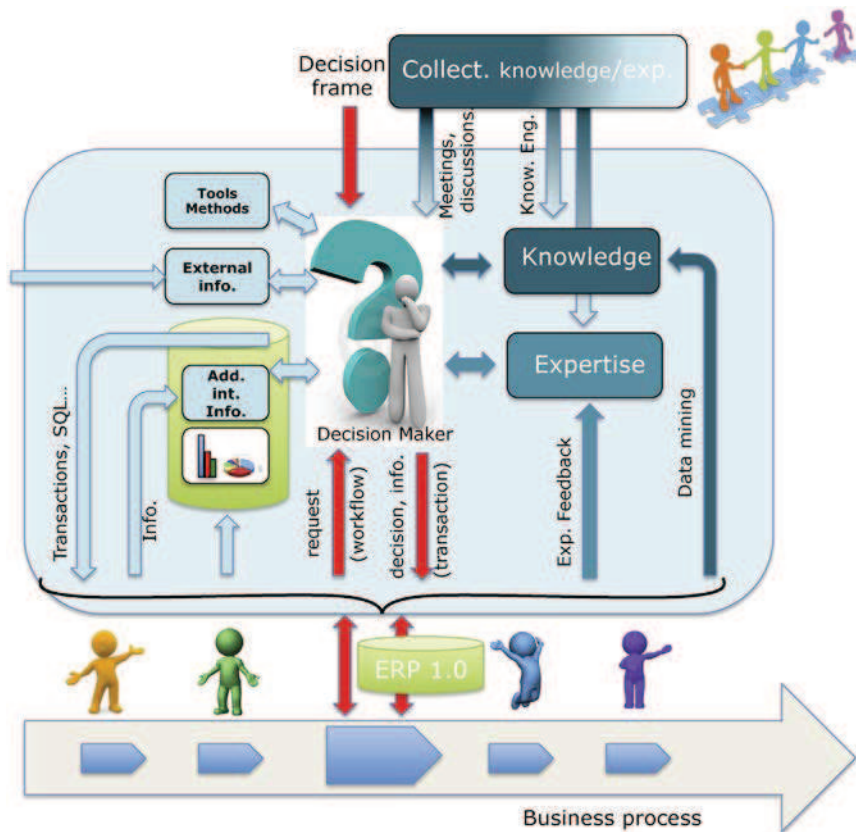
Decision frame

Collect. knowledge/exp.

Meetings, discussions.

Know. Eng.

Tools Methods

External info.

Knowledge

Add. int. Info.

Expertise

Decision Maker

Transactions, SQL...

Info.

request

(workflow)

decision, info.

(transaction)

Exp. Feedback

Data mining

ERP 1.0

Business process